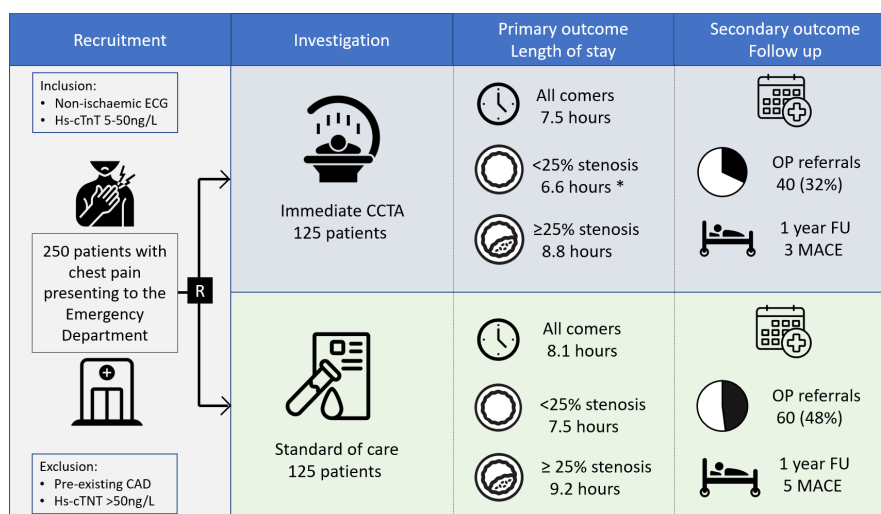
| Recruitment | Investigation | Primary outcome Length of stay | Secondary outcome Follow up |
|---|---|---|---|
| Inclusion: • Non-ischaemic ECG • Hs-cTnT 5-50ng/L | Immediate CCTA 125 patients | All comers 7.5 hours | |
| 250 patients with chest pain presenting to the Emergency Department | | <25% stenosis 6.6 hours * | OP referrals 40 (32%) |
| R | | ≥25% stenosis 8.8 hours | 1 year FU 3 MACE |
| | Standard of care 125 patients | All comers 8.1 hours | |
| | | <25% stenosis 7.5 hours | OP referrals 60 (48%) |
| Exclusion: • Pre-existing CAD • Hs-cTNT >50ng/L | | ≥ 25% stenosis 9.2 hours | 1 year FU 5 MACE |